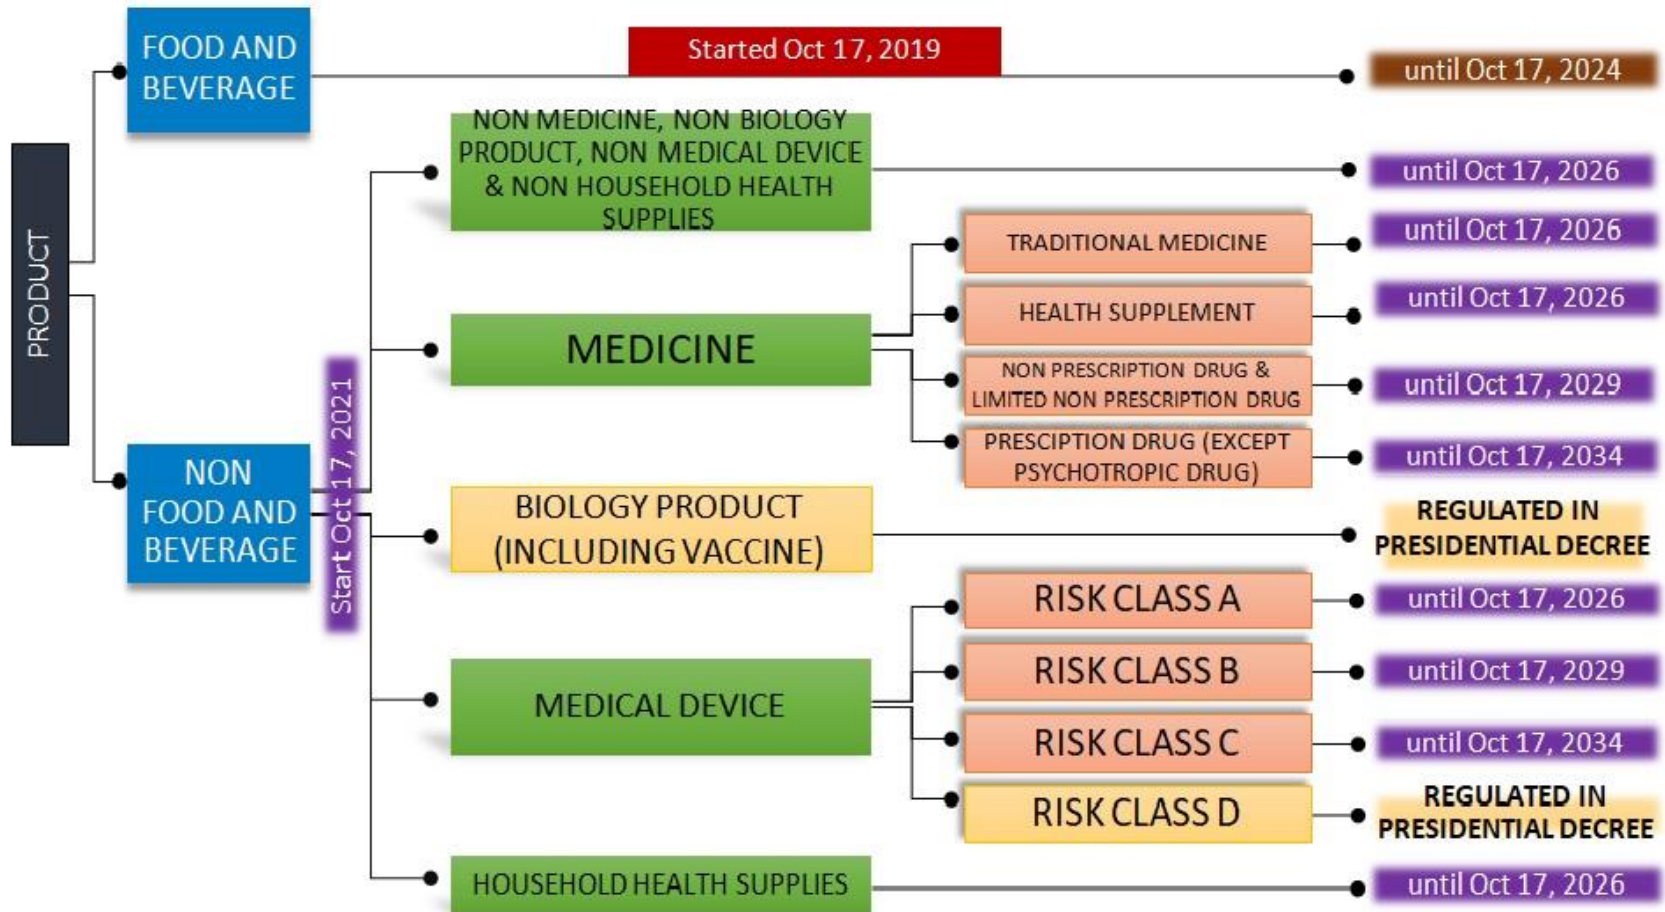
PRODUCT

FOOD AND BEVERAGE

Started Oct 17, 2019

until Oct 17, 2024

NON FOOD AND BEVERAGE

Start Oct 17, 2021

NON MEDICINE, NON BIOLOGY PRODUCT, NON MEDICAL DEVICE & NON HOUSEHOLD HEALTH SUPPLIES

until Oct 17, 2026

MEDICINE

TRADITIONAL MEDICINE

until Oct 17, 2026

HEALTH SUPPLEMENT

until Oct 17, 2026

NON PRESCRIPTION DRUG & LIMITED NON PRESCRIPTION DRUG

until Oct 17, 2029

PRESCIPTION DRUG (EXCEPT PSYCHOTROPIC DRUG)

until Oct 17, 2034

BIOLOGY PRODUCT (INCLUDING VACCINE)

REGULATED IN PRESIDENTIAL DECREE

MEDICAL DEVICE

RISK CLASS A

until Oct 17, 2026

RISK CLASS B

until Oct 17, 2029

RISK CLASS C

until Oct 17, 2034

RISK CLASS D

REGULATED IN PRESIDENTIAL DECREE

HOUSEHOLD HEALTH SUPPLIES

until Oct 17, 2026